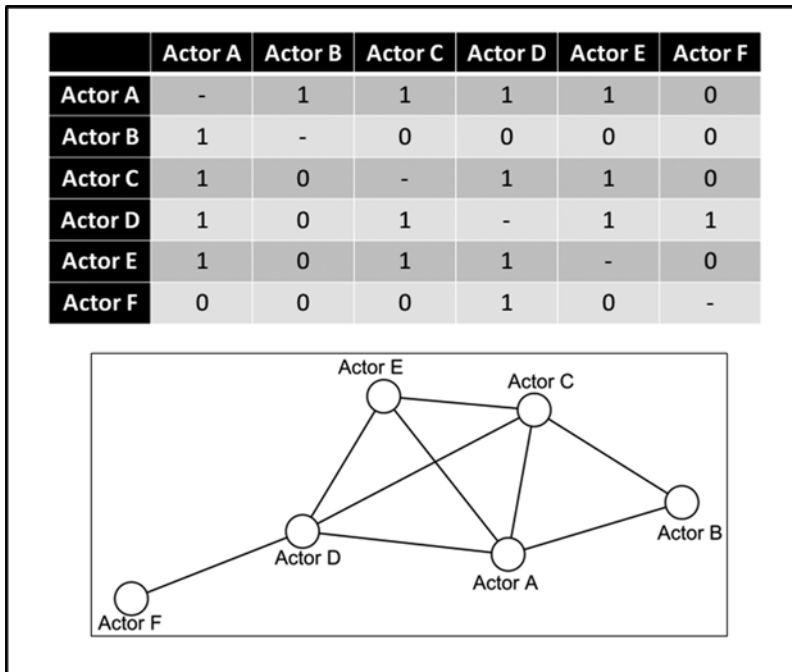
| | Actor A | Actor B | Actor C | Actor D | Actor E | Actor F |
|---|---|---|---|---|---|---|
| Actor A | - | 1 | 1 | 1 | 1 | 0 |
| Actor B | 1 | - | 0 | 0 | 0 | 0 |
| Actor C | 1 | 0 | - | 1 | 1 | 0 |
| Actor D | 1 | 0 | 1 | - | 1 | 1 |
| Actor E | 1 | 0 | 1 | 1 | - | 0 |
| Actor F | 0 | 0 | 0 | 1 | 0 | - |

Actor E
Actor C
Actor B
Actor D
Actor A
Actor F